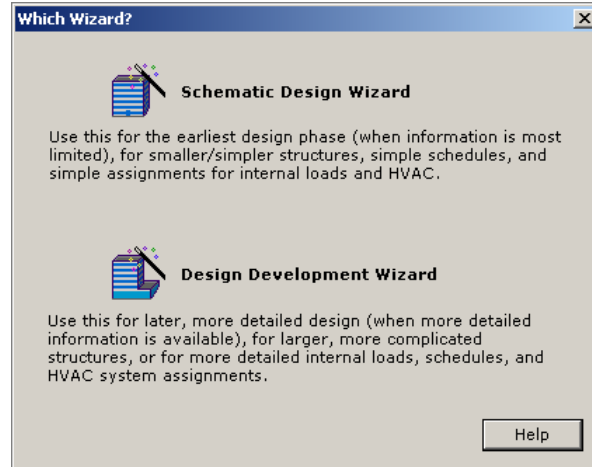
Which Wizard?

X

Schematic Design Wizard

Use this for the earliest design phase (when information is most limited), for smaller/simpler structures, simple schedules, and simple assignments for internal loads and HVAC.

Design Development Wizard

Use this for later, more detailed design (when more detailed information is available), for larger, more complicated structures, or for more detailed internal loads, schedules, and HVAC system assignments.

Help